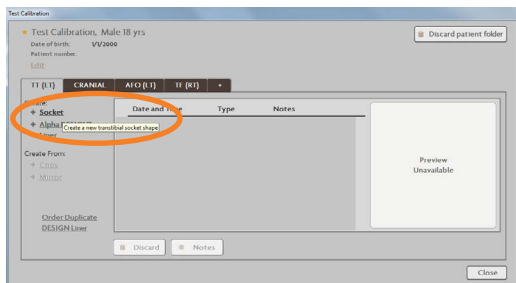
Test Calibration

Test Calibration, Male 18 yrs
Date of birth: 1/1/2000
Patient number:
Edit

Discard patient folder

TT (LT) CRANIAL AFO (LT) TF (RT) +

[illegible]te:
+ Socket
+ Alpha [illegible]
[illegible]

Create a new transtibial socket shape

Create From:
+ Copy
+ Mirror

Order Duplicate DESIGN Liner

Date and Time Type Notes

Preview Unavailable

Discard Notes

Close